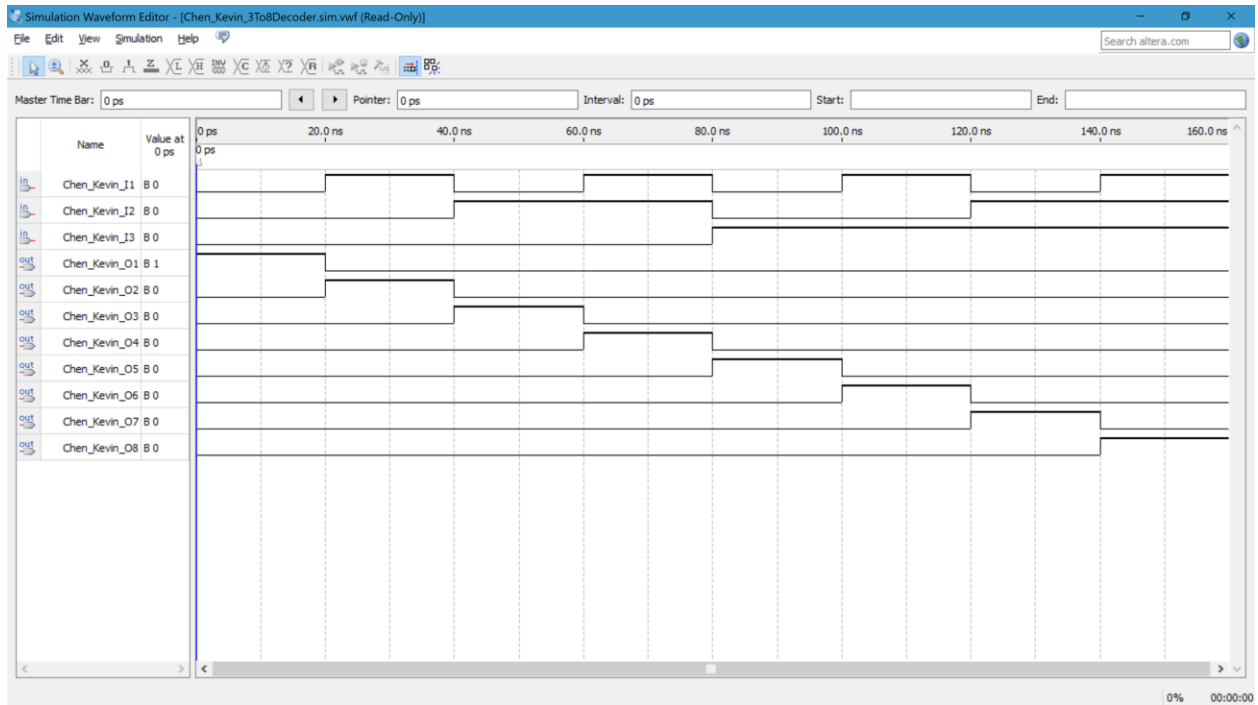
Simulation Waveform Editor - [Chen_Kevin_3To8Decoder.sim.vwf (Read-Only)]

File Edit View Simulation Help

Search altera.com

Master Time Bar: 0 ps
Pointer: 0 ps
Interval: 0 ps
Start:
End:

| | Name | Value at 0 ps |
|---|---|---|
| in | Chen_Kevin_I1 | B 0 |
| in | Chen_Kevin_I2 | B 0 |
| in | Chen_Kevin_I3 | B 0 |
| out | Chen_Kevin_O1 | B 1 |
| out | Chen_Kevin_O2 | B 0 |
| out | Chen_Kevin_O3 | B 0 |
| out | Chen_Kevin_O4 | B 0 |
| out | Chen_Kevin_O5 | B 0 |
| out | Chen_Kevin_O6 | B 0 |
| out | Chen_Kevin_O7 | B 0 |
| out | Chen_Kevin_O8 | B 0 |

0 ps 20.0 ns 40.0 ns 60.0 ns 80.0 ns 100.0 ns 120.0 ns 140.0 ns 160.0 ns
0 ps

0% 00:00:00